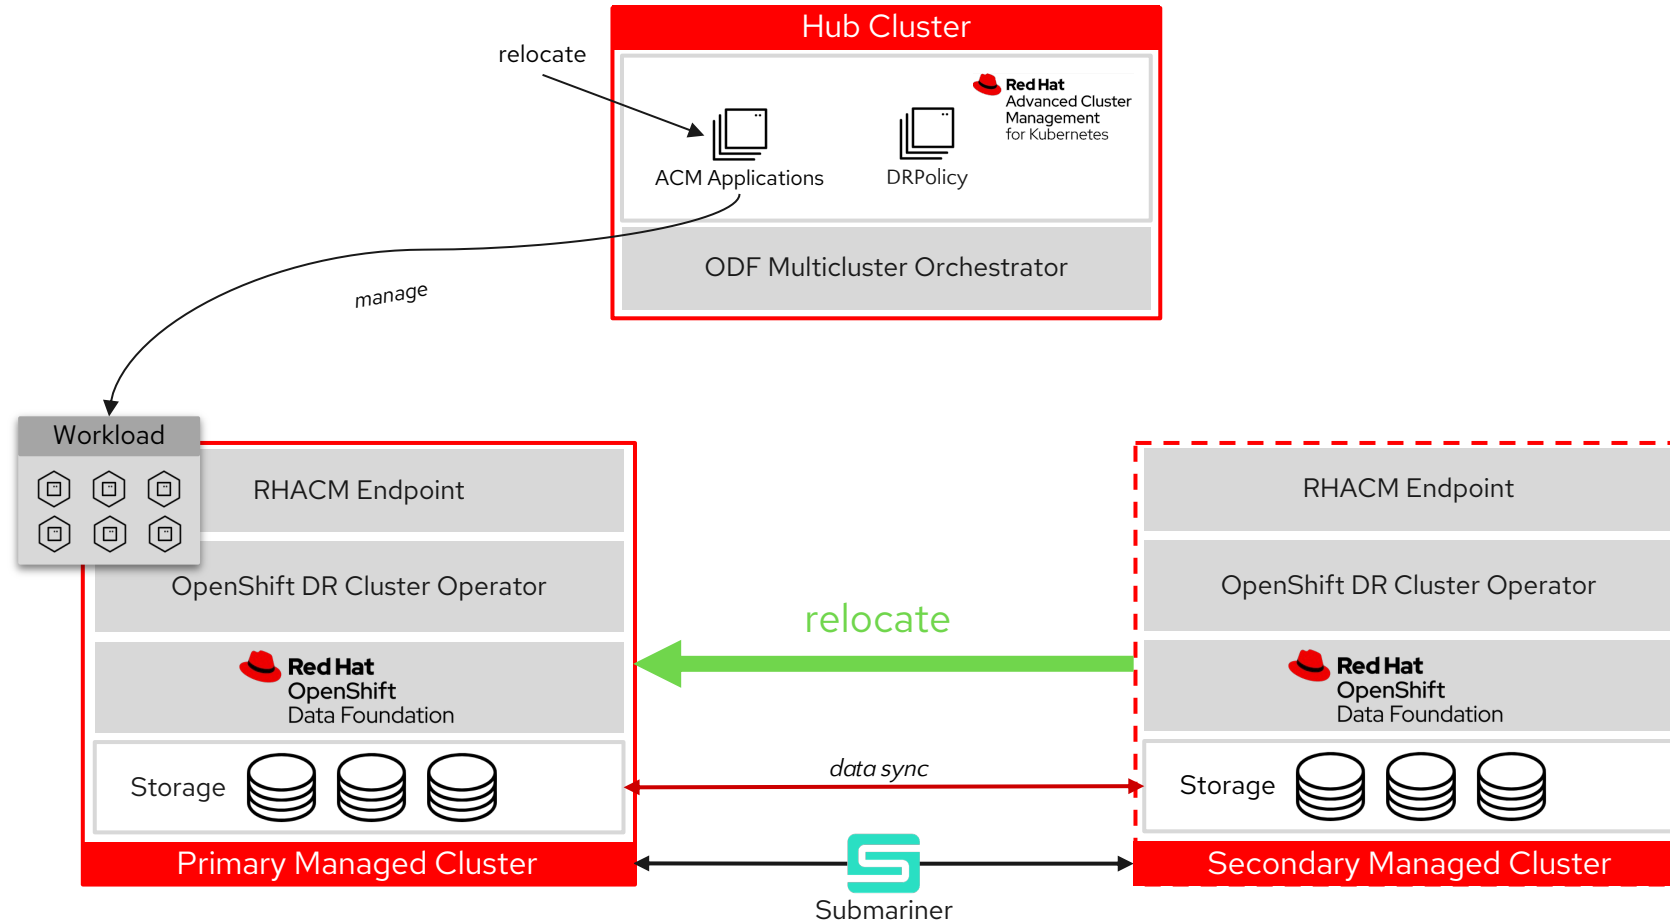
Hub Cluster

relocate

ACM Applications

DRPolicy

Red Hat
Advanced Cluster Management
for Kubernetes

ODF Multicluster Orchestrator

manage

Workload

RHACM Endpoint

OpenShift DR Cluster Operator

Red Hat
OpenShift
Data Foundation

Storage

Primary Managed Cluster

relocate

data sync

Submariner

RHACM Endpoint

OpenShift DR Cluster Operator

Red Hat
OpenShift
Data Foundation

Storage

Secondary Managed Cluster